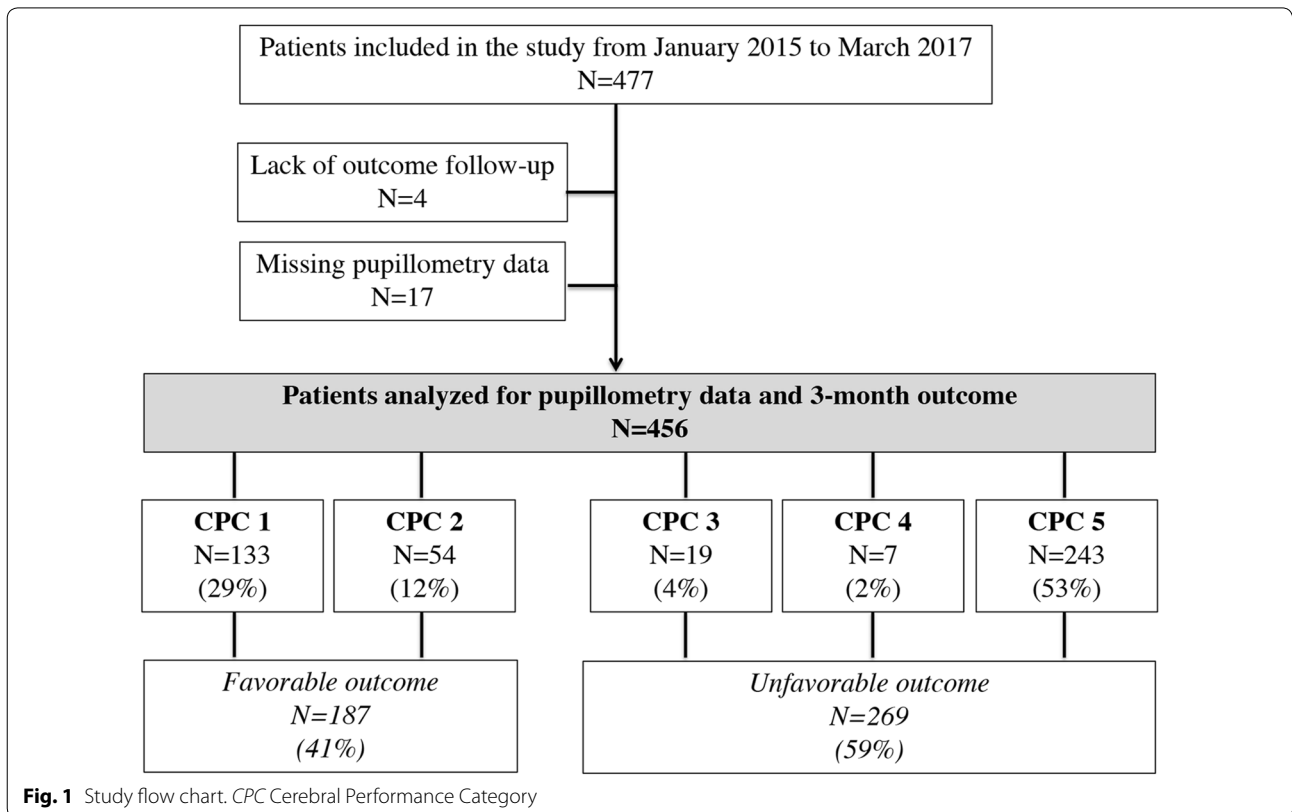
Patients included in the study from January 2015 to March 2017
N=477

Lack of outcome follow-up
N=4

Missing pupillometry data
N=17

Patients analyzed for pupillometry data and 3-month outcome
N=456

CPC 1
N=133
(29%)

CPC 2
N=54
(12%)

CPC 3
N=19
(4%)

CPC 4
N=7
(2%)

CPC 5
N=243
(53%)

Favorable outcome
N=187
(41%)

Unfavorable outcome
N=269
(59%)

Fig. 1 Study flow chart. CPC Cerebral Performance Category